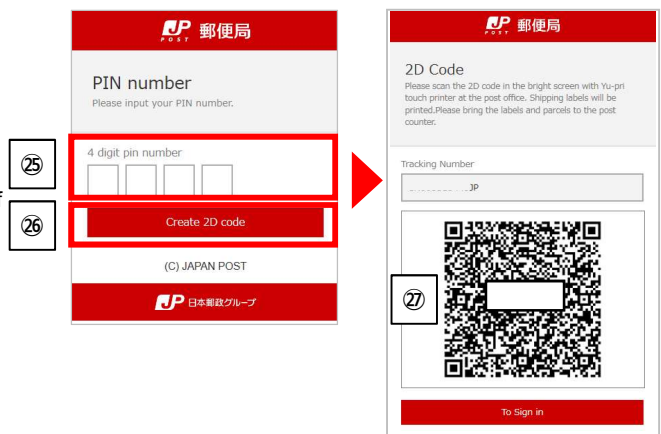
JP POST 郵便局

PIN number

Please input your PIN number.

㉕

4 digit pin number

㉖

Create 2D code

(C) JAPAN POST

JP 日本郵政グループ

JP POST 郵便局

2D Code

Please scan the 2D code in the bright screen with Yu-pri touch printer at the post office. Shipping labels will be printed.Please bring the labels and parcels to the post counter.

Tracking Number

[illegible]JP

㉗

To Sign in